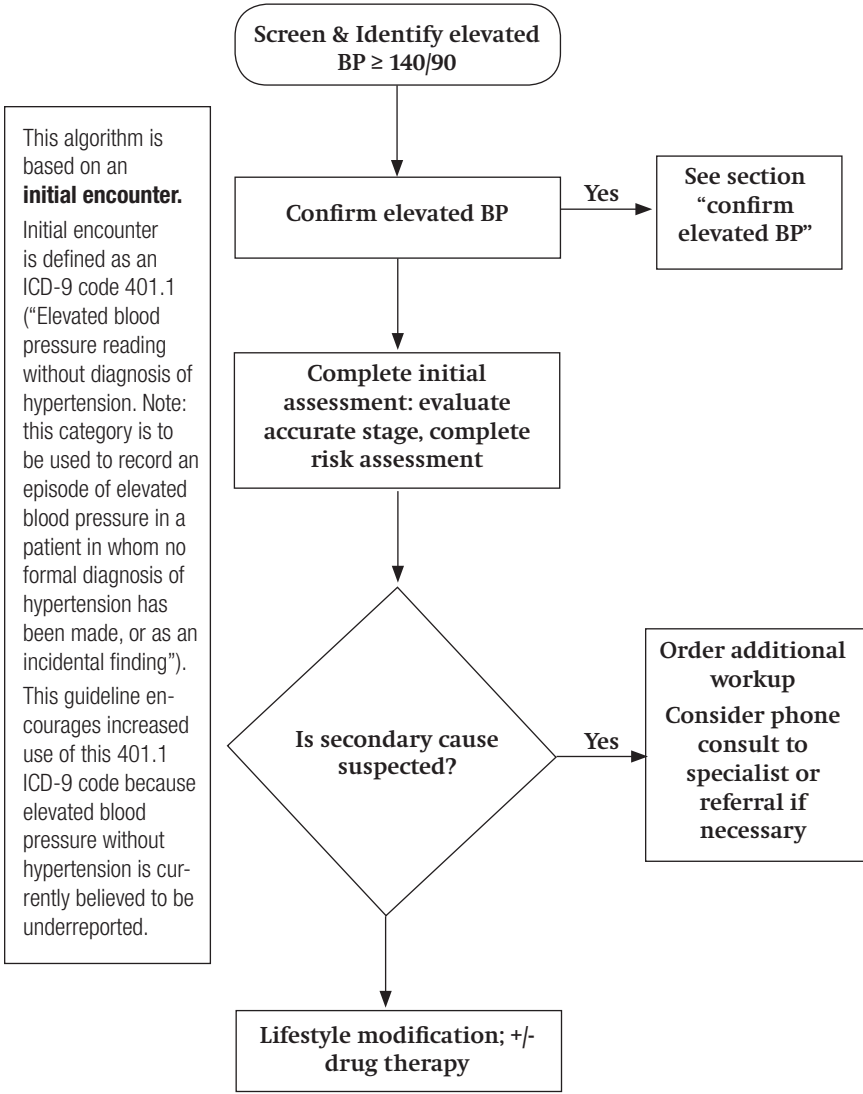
Screen & Identify elevated BP ≥ 140/90

This algorithm is based on an **initial encounter.**

Initial encounter is defined as an ICD-9 code 401.1 ("Elevated blood pressure reading without diagnosis of hypertension. Note: this category is to be used to record an episode of elevated blood pressure in a patient in whom no formal diagnosis of hypertension has been made, or as an incidental finding").

This guideline encourages increased use of this 401.1 ICD-9 code because elevated blood pressure without hypertension is currently believed to be underreported.

Confirm elevated BP

Yes

See section "confirm elevated BP"

Complete initial assessment: evaluate accurate stage, complete risk assessment

Is secondary cause suspected?

Yes

Order additional workup

Consider phone consult to specialist or referral if necessary

Lifestyle modification; +/- drug therapy